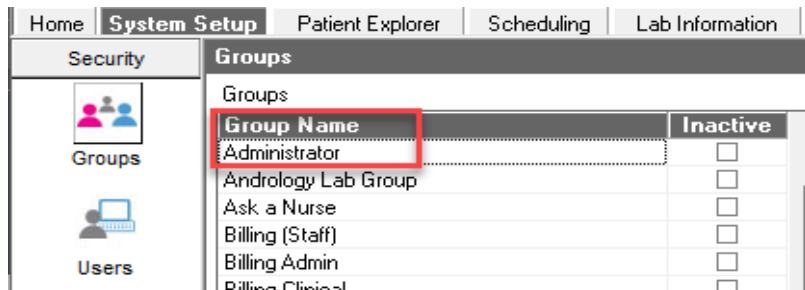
Home | System Setup | Patient Explorer | Scheduling | Lab Information

Security

Groups

Users

Groups

Groups

| Group Name | Inactive |
|---|---|
| Administrator | |
| Andrology Lab Group | |
| Ask a Nurse | |
| Billing (Staff) | |
| Billing Admin | |
| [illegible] | |